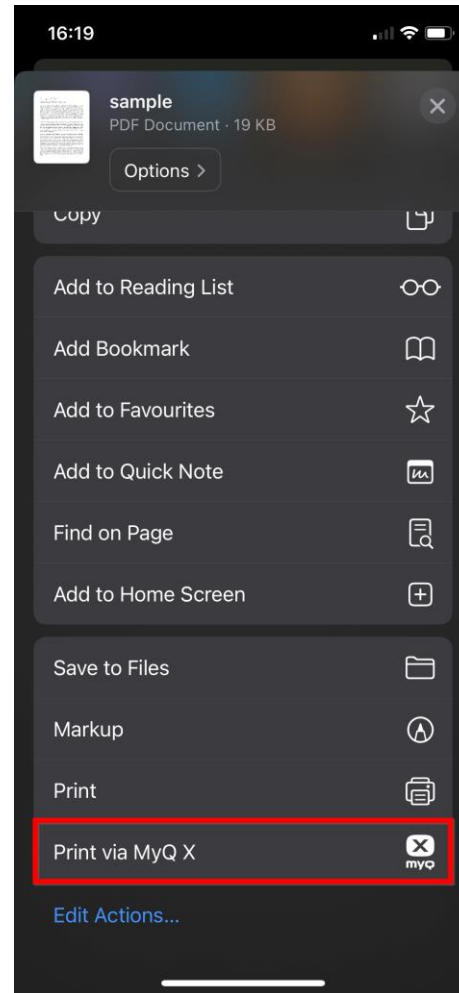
16:19

sample
PDF Document · 19 KB
Options >

Copy

Add to Reading List
Add Bookmark
Add to Favourites
Add to Quick Note
Find on Page
Add to Home Screen

Save to Files
Markup
Print
Print via MyQ X
myQ

Edit Actions...